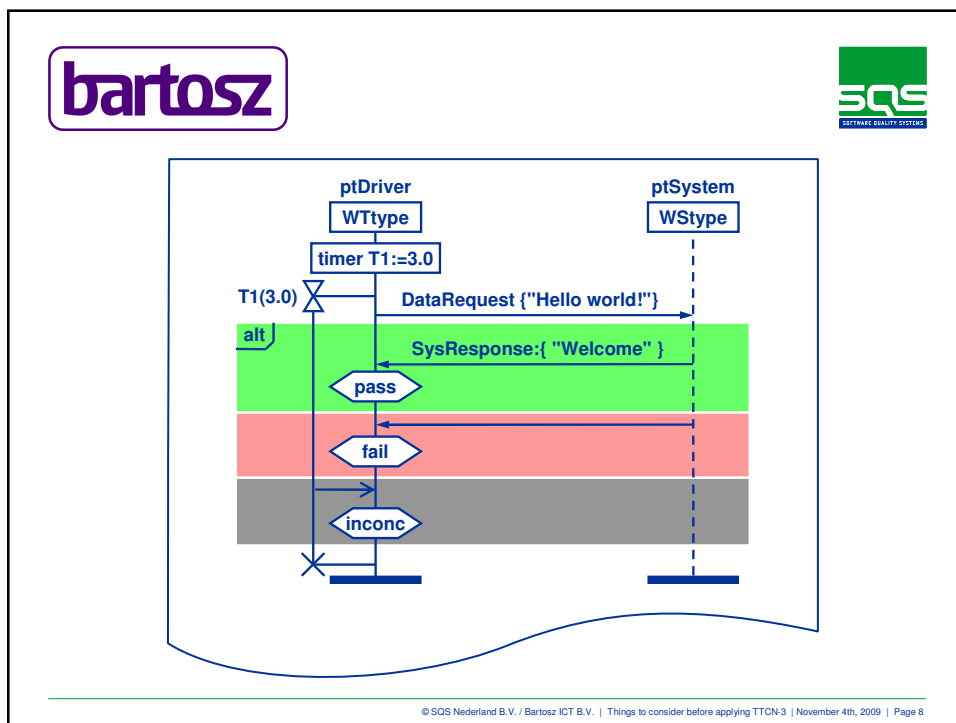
bartosz

SQS
SOFTWARE QUALITY SYSTEMS

ptDriver
WTtype
timer T1:=3.0
T1(3.0)

ptSystem
WStype

DataRequest {"Hello world!"}

alt

SysResponse:{ "Welcome" }

pass

fail

inconc

© SQS Nederland B.V. / Bartosz ICT B.V. | Things to consider before applying TTCN-3 | November 4th, 2009 | Page 8